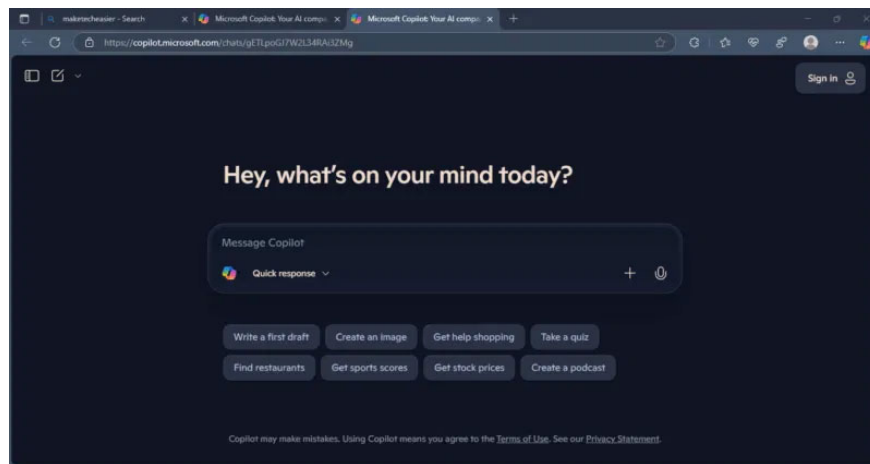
maketecheasier - Search

Microsoft Copilot: Your AI compa

Microsoft Copilot: Your AI compa

https://copilot.microsoft.com/chats/gETLpoGJ7W2L34RAi3ZMg

Sign in

Hey, what's on your mind today?

Message Copilot

Quick response

Write a first draft

Create an image

Get help shopping

Take a quiz

Find restaurants

Get sports scores

Get stock prices

Create a podcast

Copilot may make mistakes. Using Copilot means you agree to the Terms of Use. See our Privacy Statement.